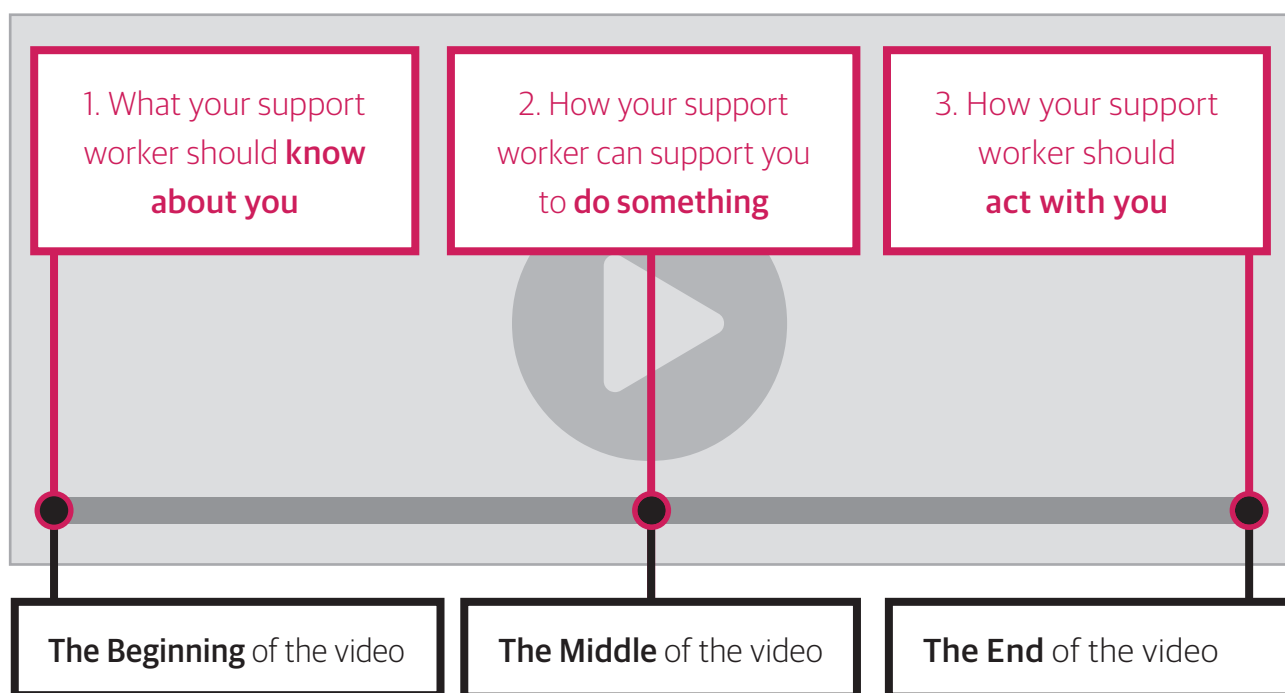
1. What your support worker should **know about you**

2. How your support worker can support you to **do something**

3. How your support worker should **act with you**

**The Beginning** of the video

**The Middle** of the video

**The End** of the video